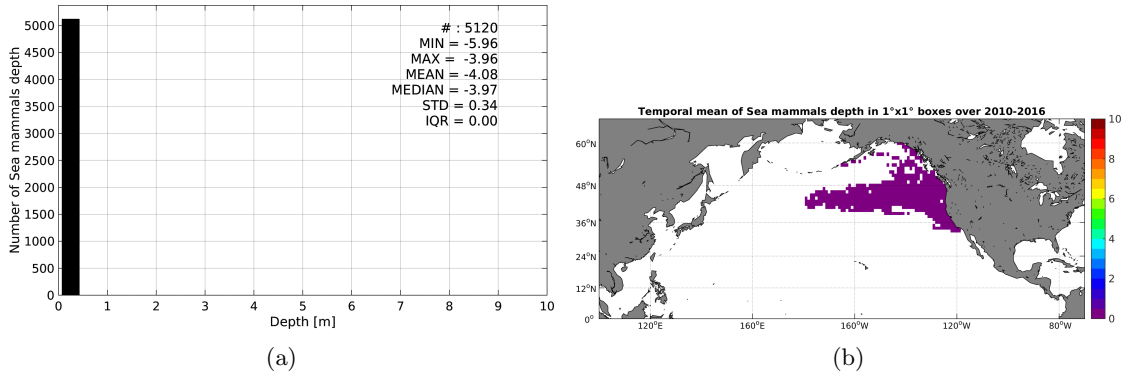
# : 5120
MIN = -5.96
MAX = -3.96
MEAN = -4.08
MEDIAN = -3.97
STD = 0.34
IQR = 0.00

Number of Sea mammals depth

5000
4500
4000
3500
3000
2500
2000
1500
1000
500
0

0 1 2 3 4 5 6 7 8 9 10

Depth [m]

(a)

Temporal mean of Sea mammals depth in 1°x1° boxes over 2010-2016

60°N
48°N
36°N
24°N
12°N
0°

120°E 160°E 160°W 120°W 80°W

10
8
6
4
2
0

(b)